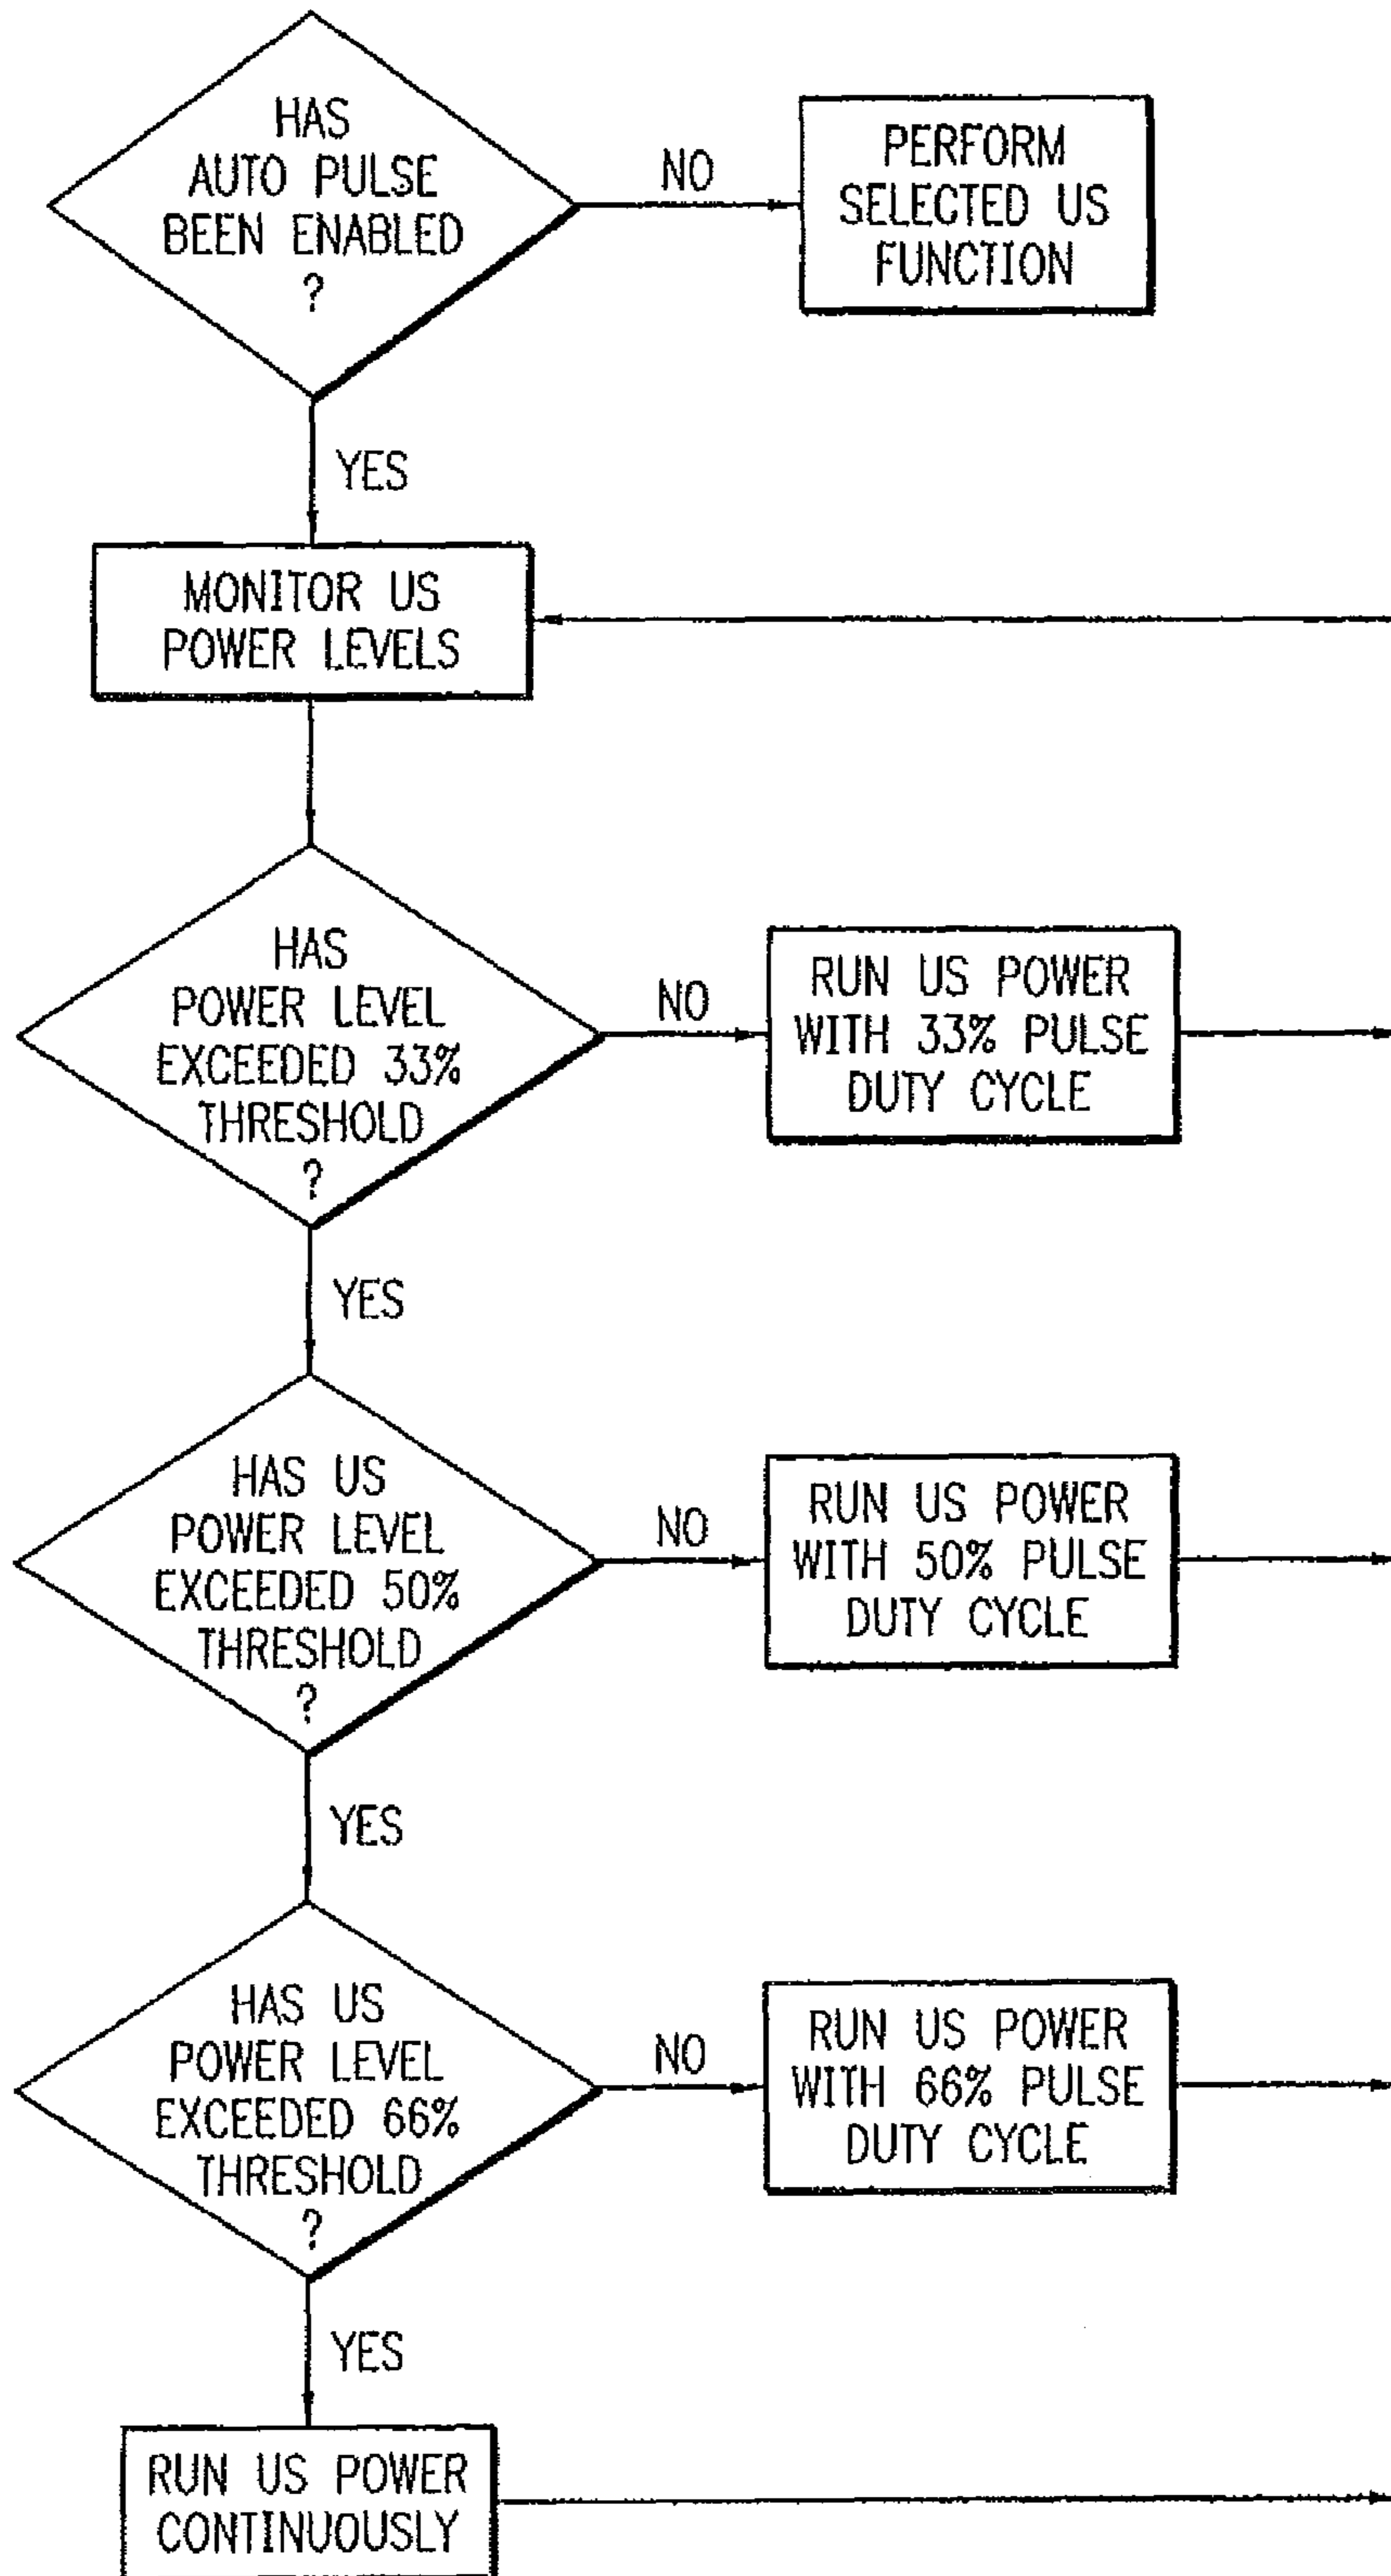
HAS AUTO PULSE BEEN ENABLED ?

NO

PERFORM SELECTED US FUNCTION

YES

MONITOR US POWER LEVELS

HAS POWER LEVEL EXCEEDED 33% THRESHOLD ?

NO

RUN US POWER WITH 33% PULSE DUTY CYCLE

YES

HAS US POWER LEVEL EXCEEDED 50% THRESHOLD ?

NO

RUN US POWER WITH 50% PULSE DUTY CYCLE

YES

HAS US POWER LEVEL EXCEEDED 66% THRESHOLD ?

NO

RUN US POWER WITH 66% PULSE DUTY CYCLE

YES

RUN US POWER CONTINUOUSLY